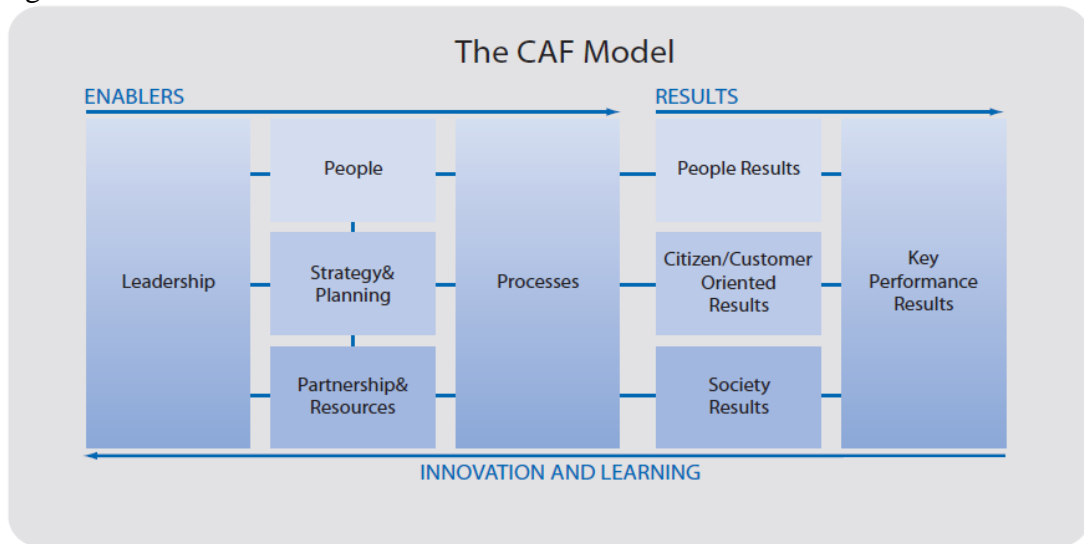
The CAF Model

ENABLERS

RESULTS

Leadership

People

Strategy& Planning

Partnership& Resources

Processes

People Results

Citizen/Customer Oriented Results

Society Results

Key Performance Results

INNOVATION AND LEARNING